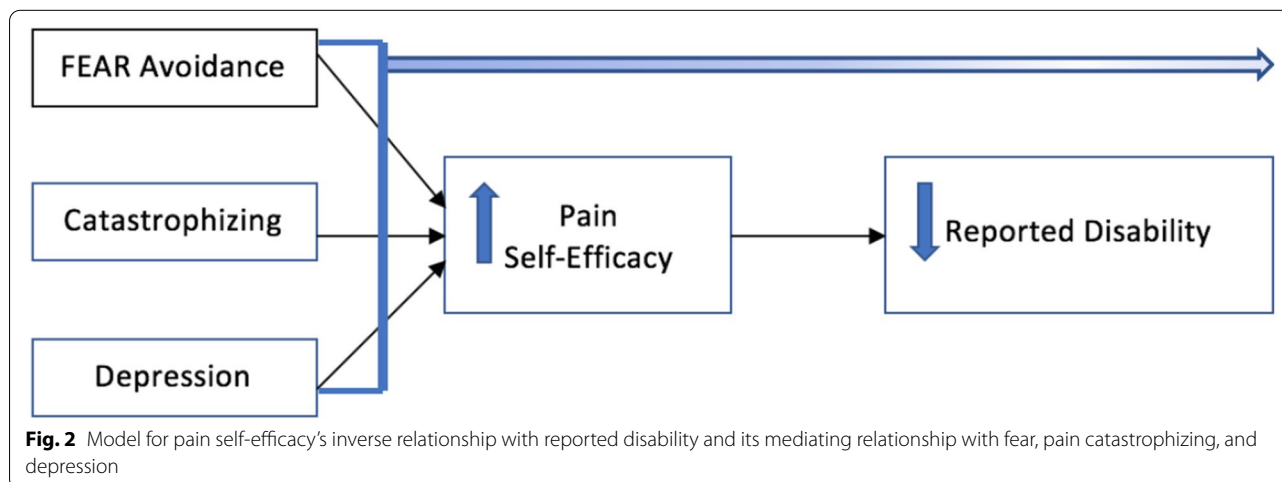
FEAR Avoidance

Catastrophizing

Depression

Pain Self-Efficacy

Reported Disability

**Fig. 2** Model for pain self-efficacy's inverse relationship with reported disability and its mediating relationship with fear, pain catastrophizing, and depression